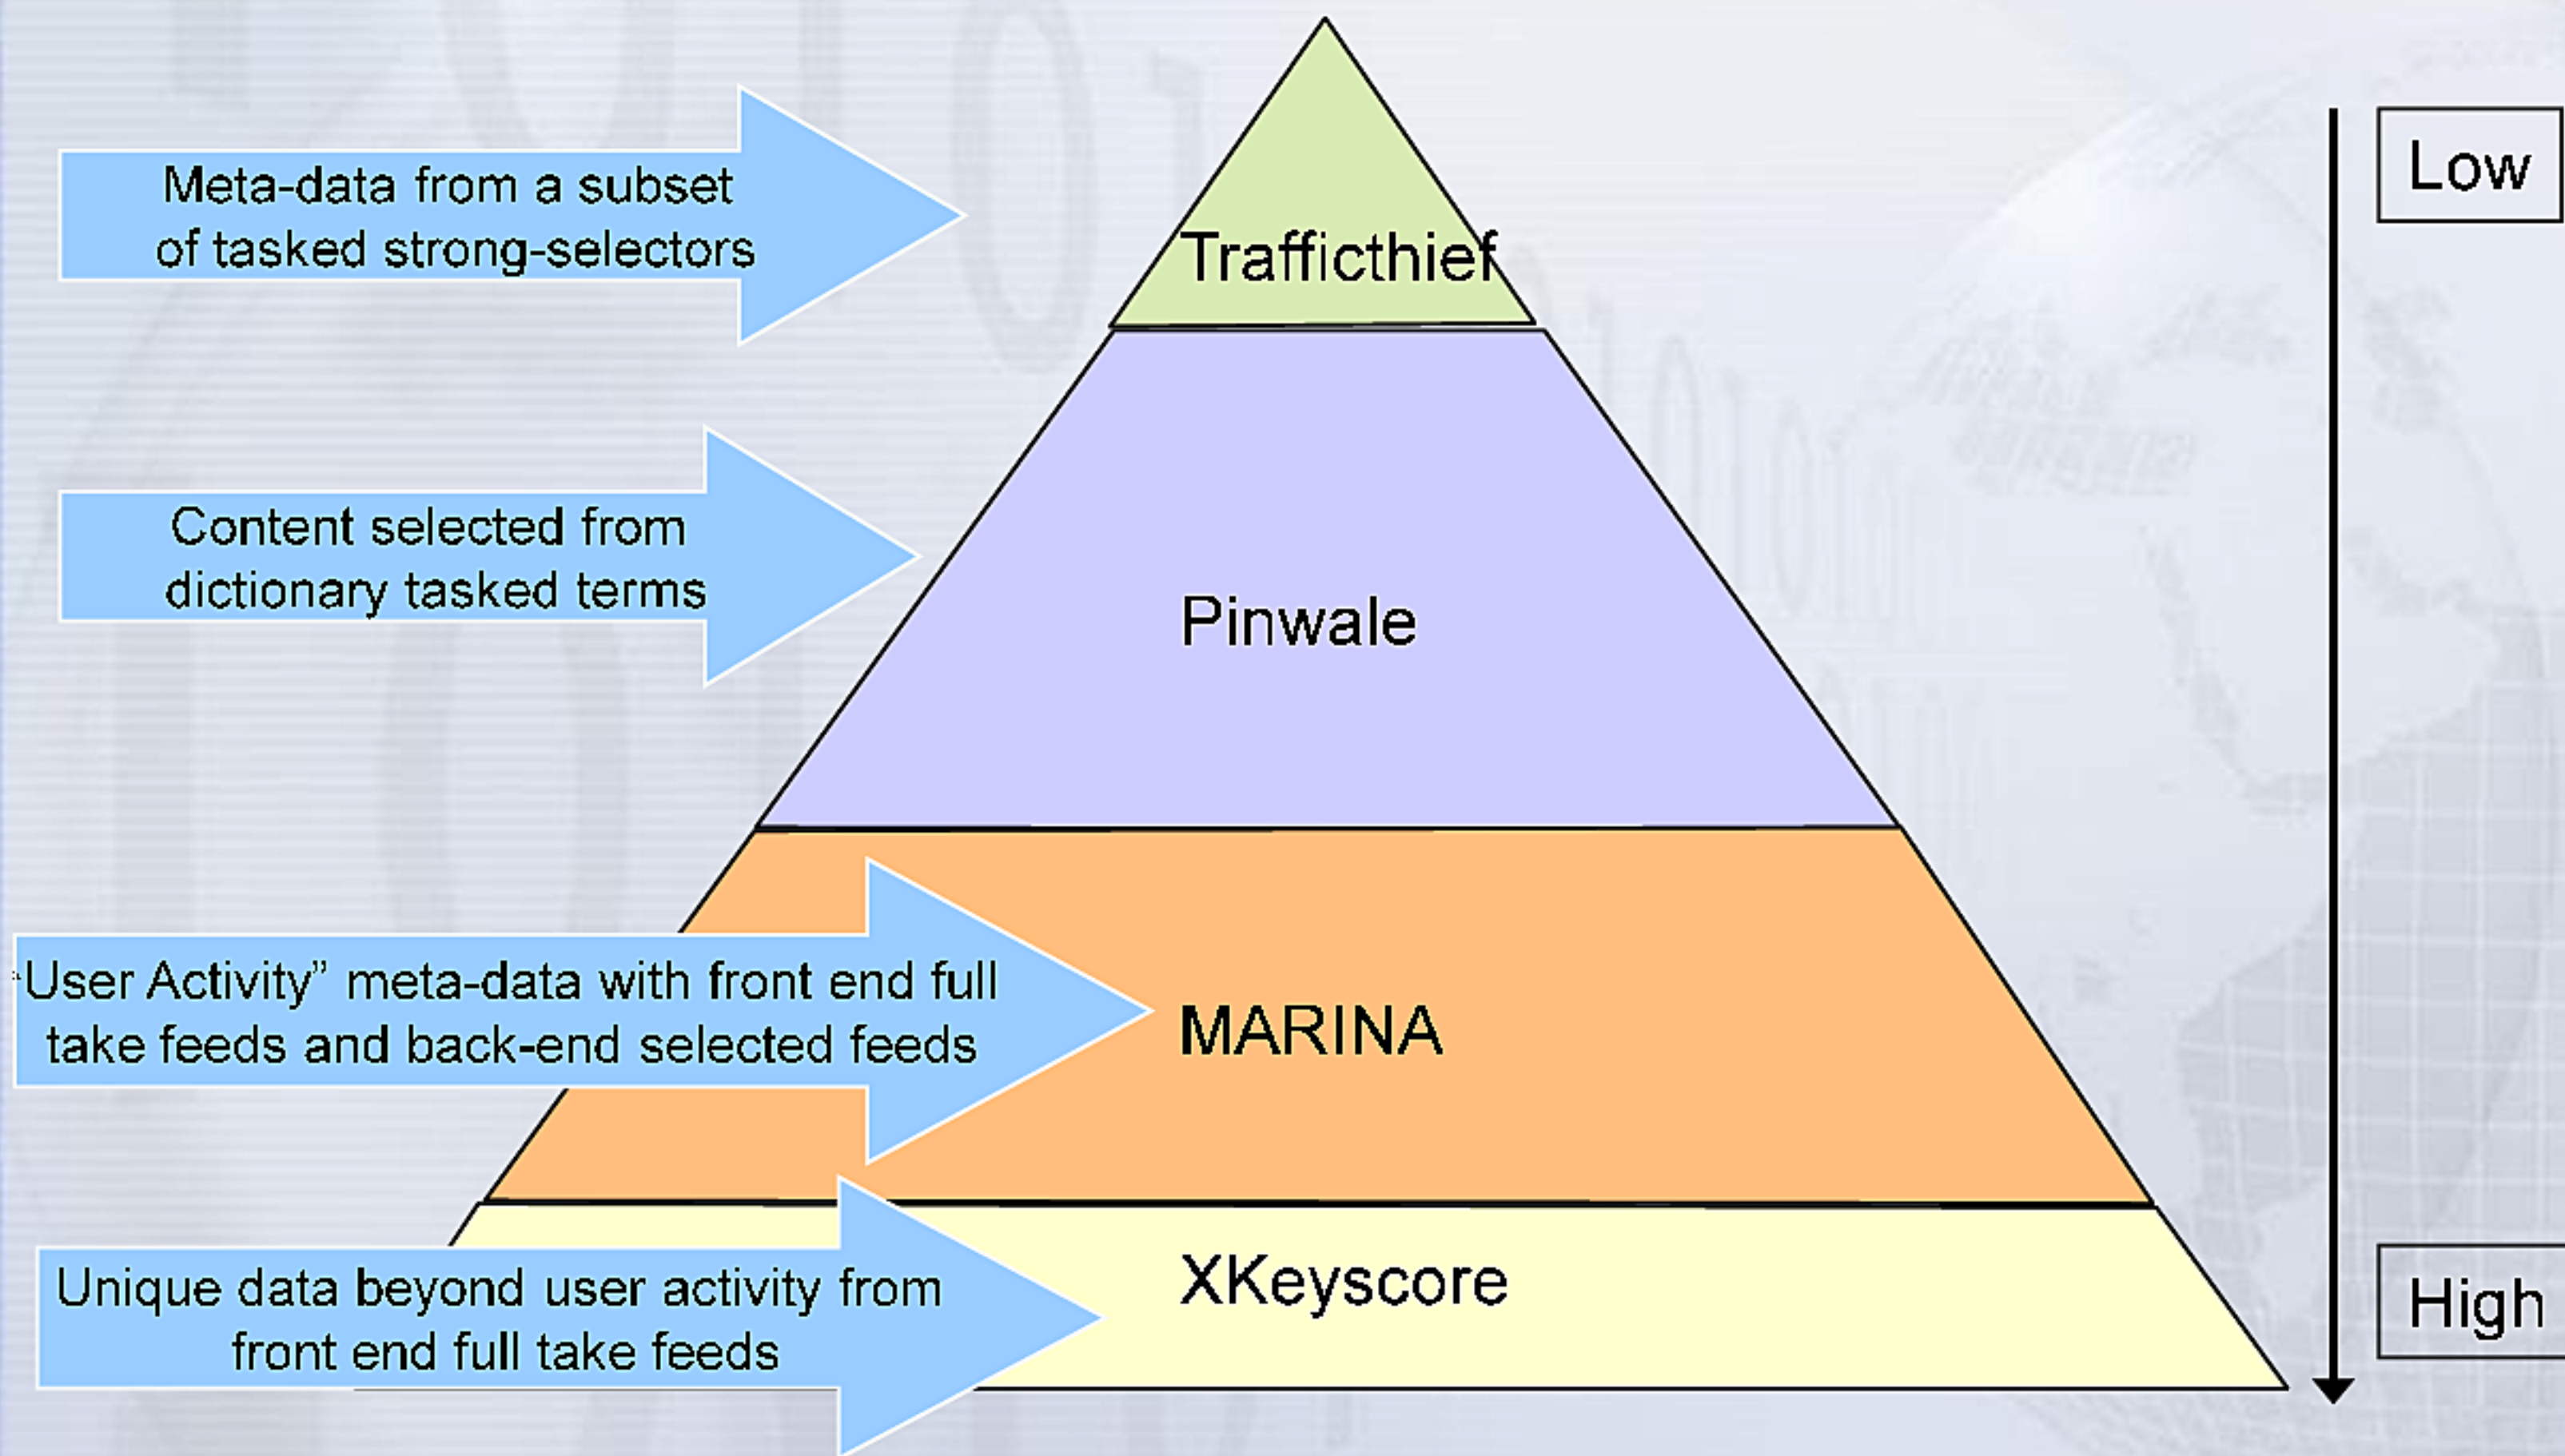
Meta-data from a subset of tasked strong-selectors

Traffictheif

Content selected from dictionary tasked terms

Pinwale

"User Activity" meta-data with front end full take feeds and back-end selected feeds

MARINA

Unique data beyond user activity from front end full take feeds

XKeyscore

Low

High